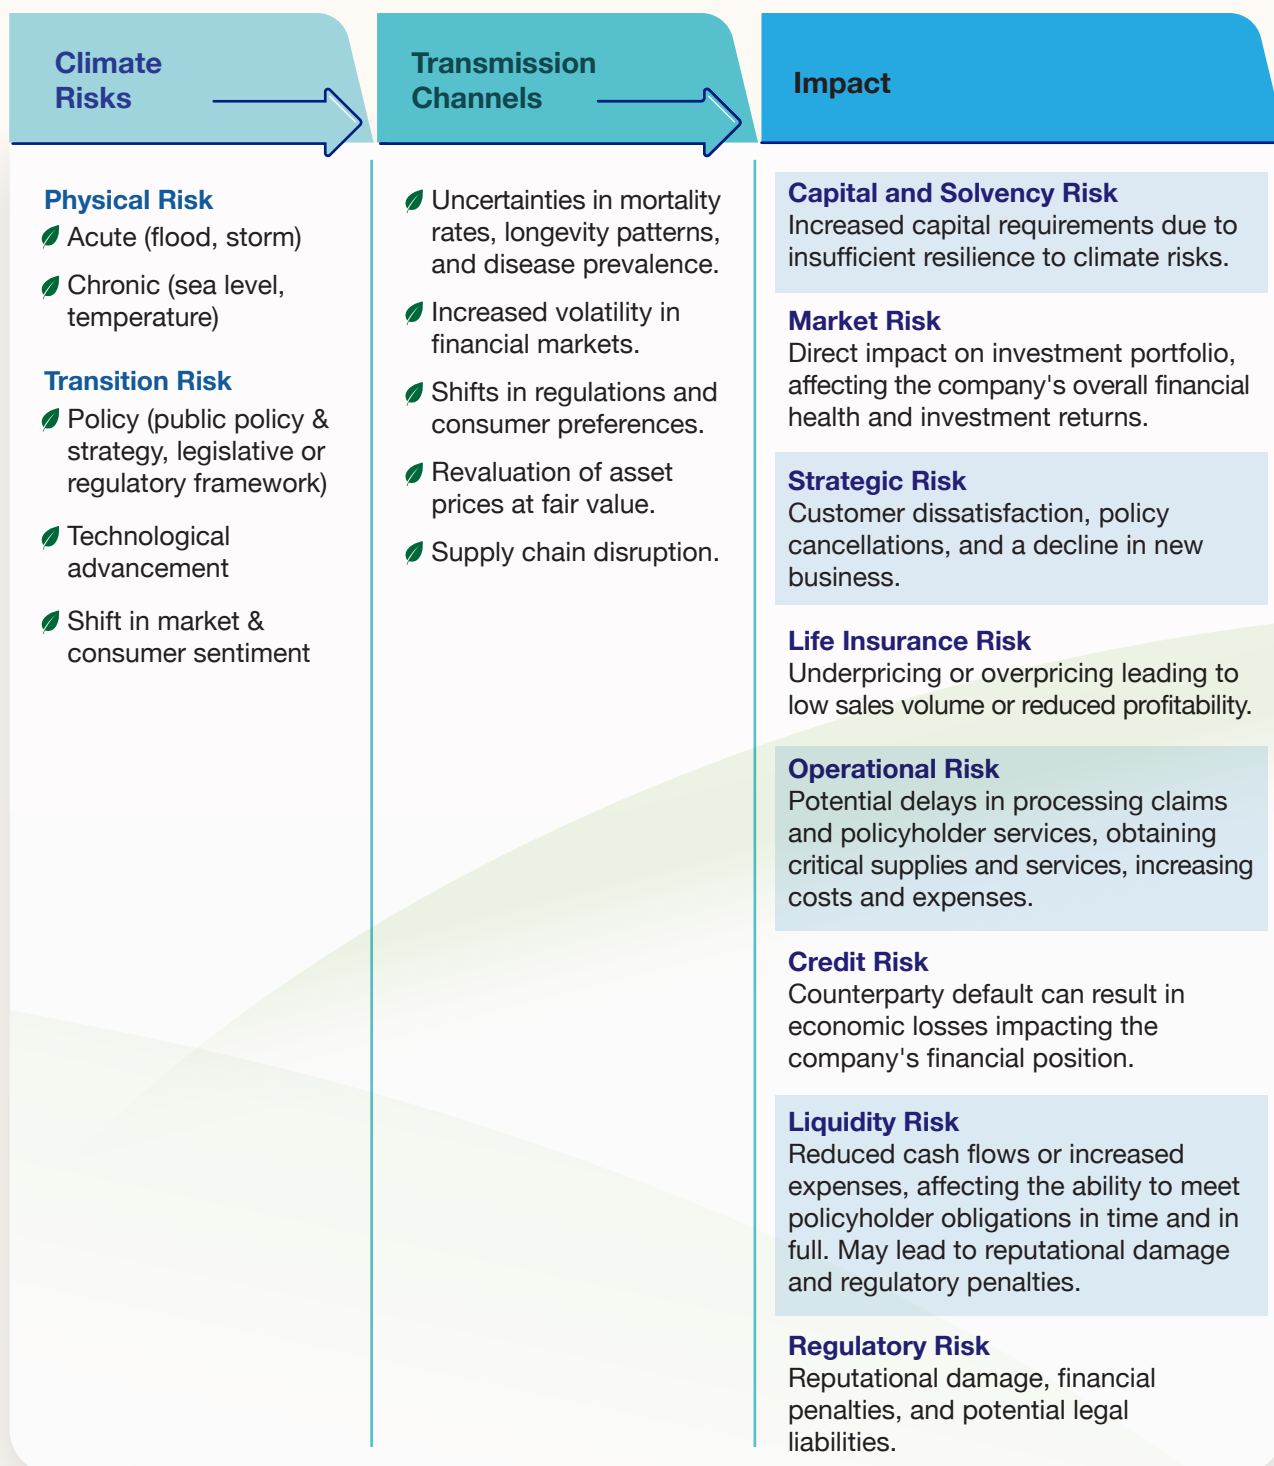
Climate Risks

Transmission Channels

Impact

Physical Risk

Acute (flood, storm)

Chronic (sea level, temperature)

Transition Risk

Policy (public policy & strategy, legislative or regulatory framework)

Technological advancement

Shift in market & consumer sentiment

Uncertainties in mortality rates, longevity patterns, and disease prevalence.

Increased volatility in financial markets.

Shifts in regulations and consumer preferences.

Revaluation of asset prices at fair value.

Supply chain disruption.

Capital and Solvency Risk
Increased capital requirements due to insufficient resilience to climate risks.

Market Risk
Direct impact on investment portfolio, affecting the company's overall financial health and investment returns.

Strategic Risk
Customer dissatisfaction, policy cancellations, and a decline in new business.

Life Insurance Risk
Underpricing or overpricing leading to low sales volume or reduced profitability.

Operational Risk
Potential delays in processing claims and policyholder services, obtaining critical supplies and services, increasing costs and expenses.

Credit Risk
Counterparty default can result in economic losses impacting the company's financial position.

Liquidity Risk
Reduced cash flows or increased expenses, affecting the ability to meet policyholder obligations in time and in full. May lead to reputational damage and regulatory penalties.

Regulatory Risk
Reputational damage, financial penalties, and potential legal liabilities.